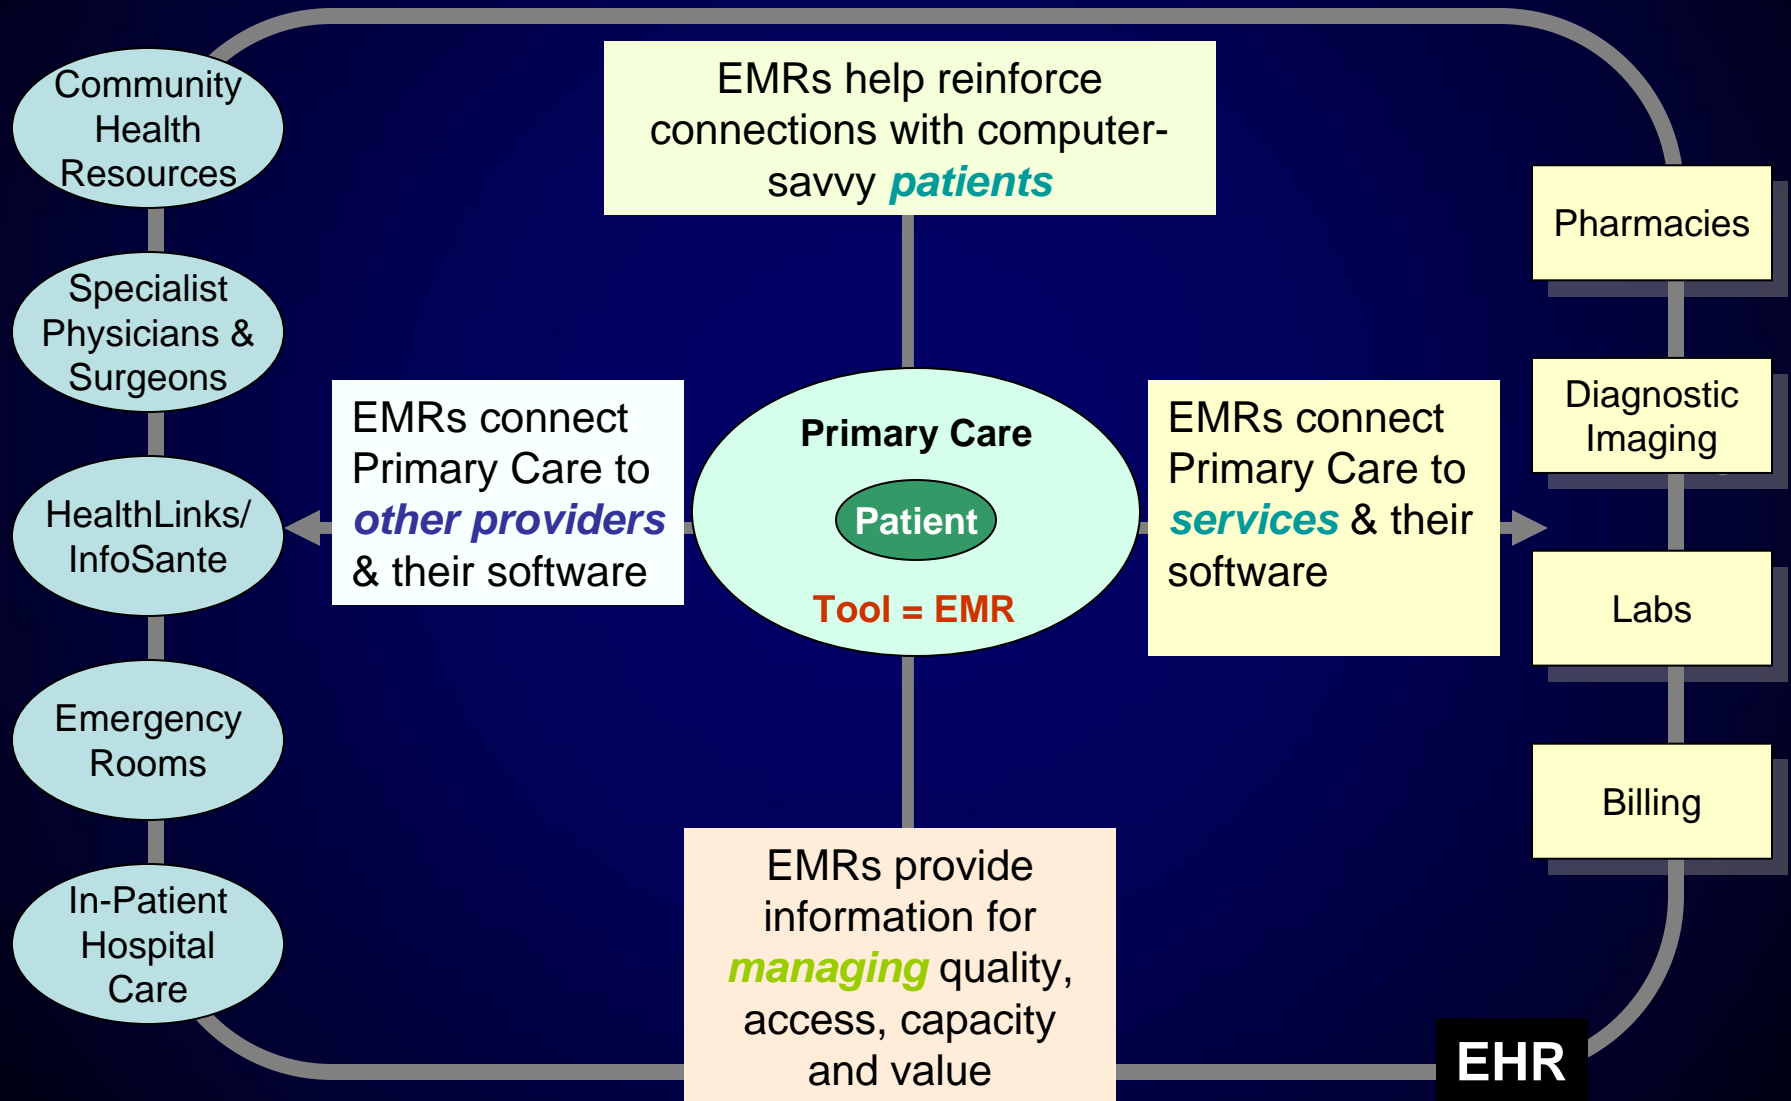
Community Health Resources

Specialist Physicians & Surgeons

HealthLinks/ InfoSante

Emergency Rooms

In-Patient Hospital Care

EMRs help reinforce connections with computer-savvy patients

EMRs connect Primary Care to other providers & their software

Primary Care

Patient

Tool = EMR

EMRs connect Primary Care to services & their software

Pharmacies

Diagnostic Imaging

Labs

Billing

EMRs provide information for managing quality, access, capacity and value

EHR